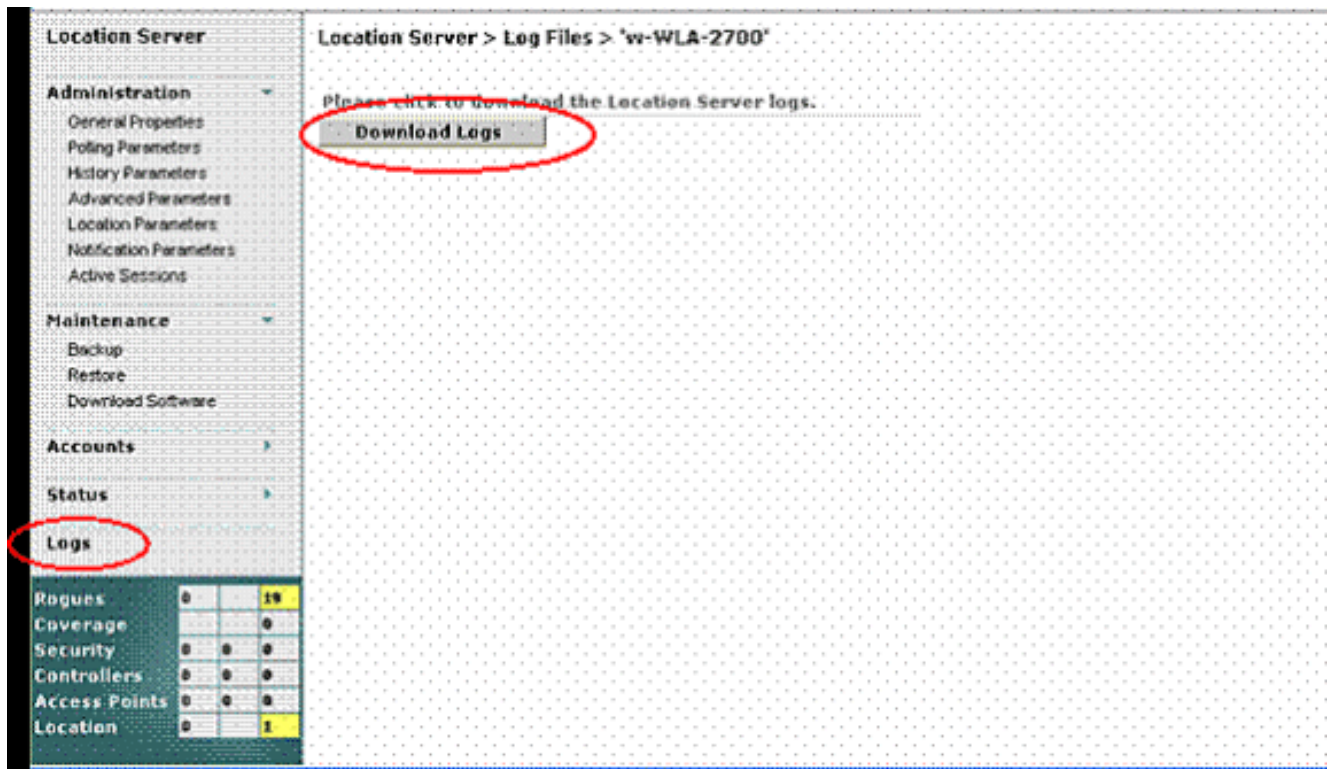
Location Server

Administration
General Properties
Polling Parameters
History Parameters
Advanced Parameters
Location Parameters
Notification Parameters
Active Sessions

Maintenance
Backup
Restore
Download Software

Accounts

Status

Logs

| | | | |
|---|---|---|---|
| Rogues | 0 | | 19 |
| Coverage | | | 0 |
| Security | 0 | 0 | 0 |
| Controllers | 0 | 0 | 0 |
| Access Points | 0 | 0 | 0 |
| Location | 0 | | 1 |

Location Server > Log Files > 'w-WLA-2700'

Please click to download the Location Server logs.

Download Logs